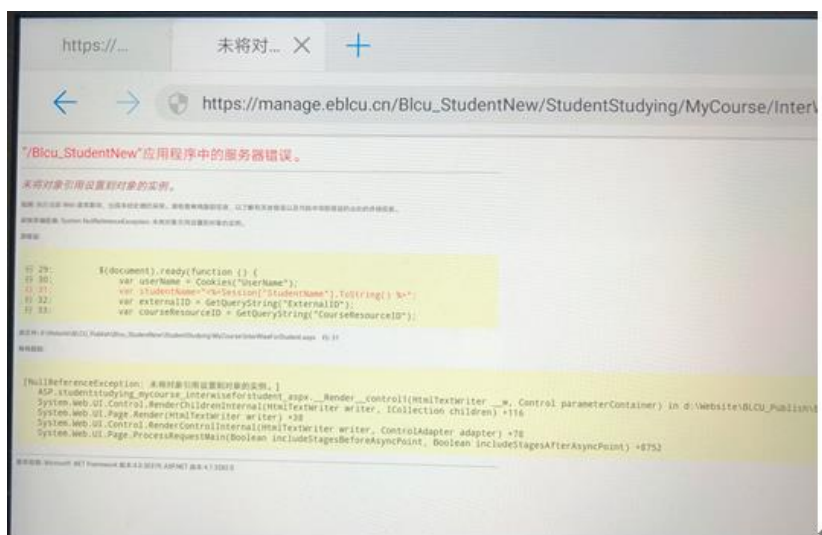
https://...

未将对... ×

https://manage.eblcu.cn/Blcu_StudentNew/StudentStudying/MyCourse/Inter

"/Blcu_StudentNew"应用程序中的服务器错误。

未将对象引用设置到对象的实例。

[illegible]

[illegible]

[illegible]

行 29:         $(document).ready(function () {
行 30:             var userName = Cookies("UserName");
行 31:             var studentName="<%=Session["StudentName"].ToString() %>";
行 32:             var externalID = GetQueryString("ExternalID");
行 33:             var courseResourceID = GetQueryString("CourseResourceID");

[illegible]

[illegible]

[NullReferenceException: 未将对象引用设置到对象的实例。]
   ASP.studentstudying_mycourse_interwiseforstudent_aspx.__Render__control1(HtmlTextWriter __w, Control parameterContainer) in d:\Website\BLCU_Publish\
   System.Web.UI.Control.RenderChildrenInternal(HtmlTextWriter writer, ICollection children) +116
   System.Web.UI.Page.Render(HtmlTextWriter writer) +38
   System.Web.UI.Control.RenderControlInternal(HtmlTextWriter writer, ControlAdapter adapter) +78
   System.Web.UI.Page.ProcessRequestMain(Boolean includeStagesBeforeAsyncPoint, Boolean includeStagesAfterAsyncPoint) +8752

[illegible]